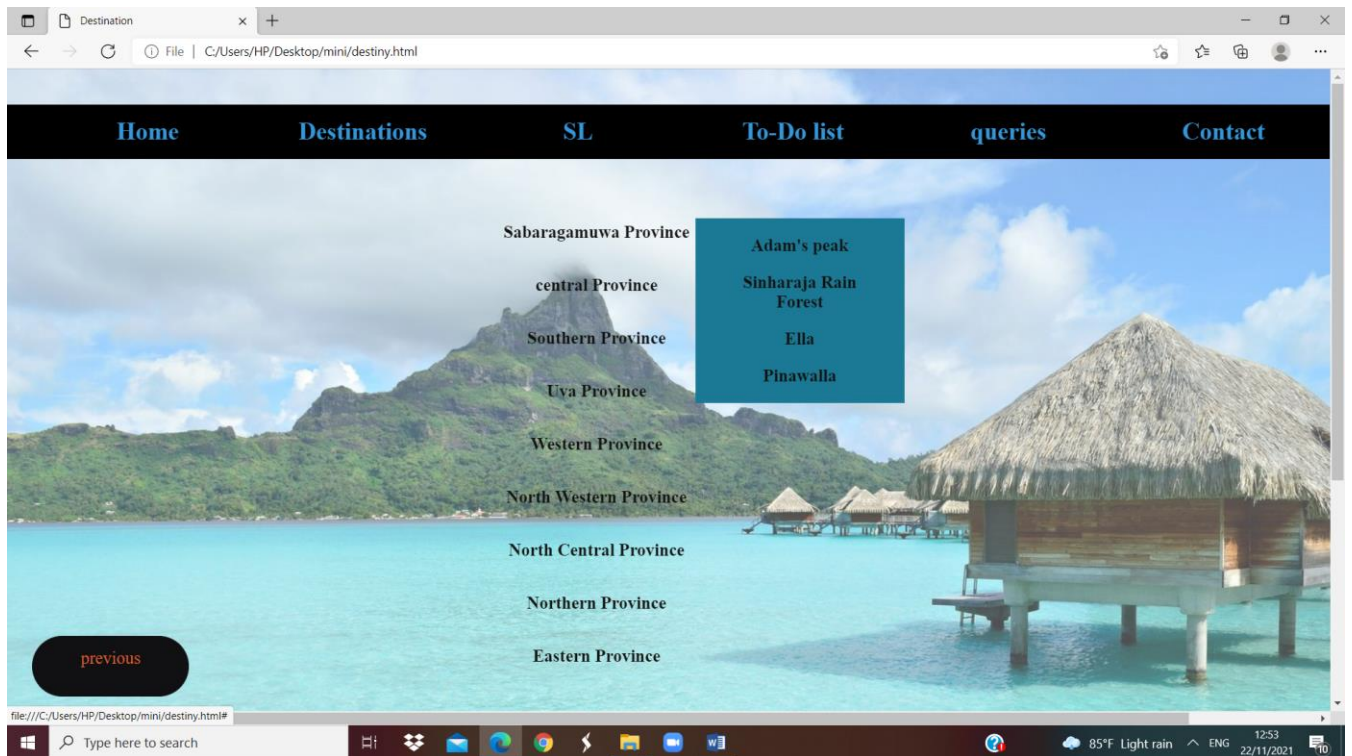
Destination

File | C:/Users/HP/Desktop/mini/destiny.html

Home Destinations SL To-Do list queries Contact

Sabaragamuwa Province

central Province

Southern Province

Uya Province

Western Province

North Western Province

North Central Province

Northern Province

Eastern Province

Adam's peak

Sinharaja Rain Forest

Ella

Pinawalla

previous

file:///C:/Users/HP/Desktop/mini/destiny.html#

Type here to search

85°F Light rain ENG 12:53 22/11/2021